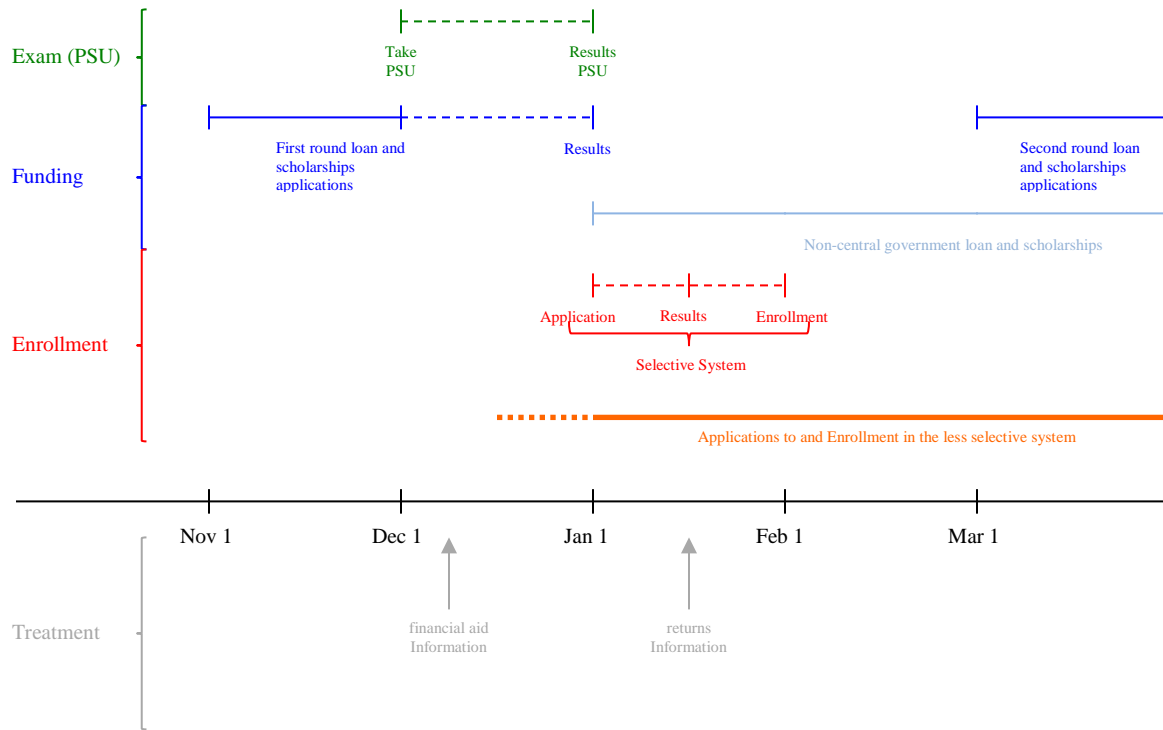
Exam (PSU)

Take PSU

Results PSU

Funding

First round loan and scholarships applications

Results

Second round loan and scholarships applications

Non-central government loan and scholarships

Enrollment

Application

Results

Enrollment

Selective System

Applications to and Enrollment in the less selective system

Nov 1

Dec 1

Jan 1

Feb 1

Mar 1

Treatment

financial aid Information

returns Information